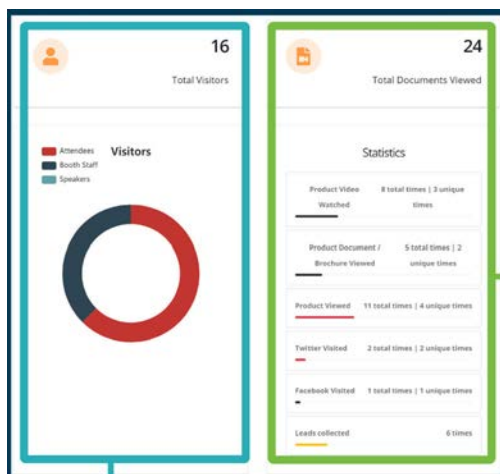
16

Total Visitors

Attendees
Booth Staff
Speakers

Visitors

24

Total Documents Viewed

Statistics

Product Video Watched 8 total times | 3 unique times

Product Document / Brochure Viewed 5 total times | 2 unique times

Product Viewed 11 total times | 4 unique times

Twitter Visited 2 total times | 2 unique times

Facebook Visited 1 total times | 1 unique times

Leads collected 6 times